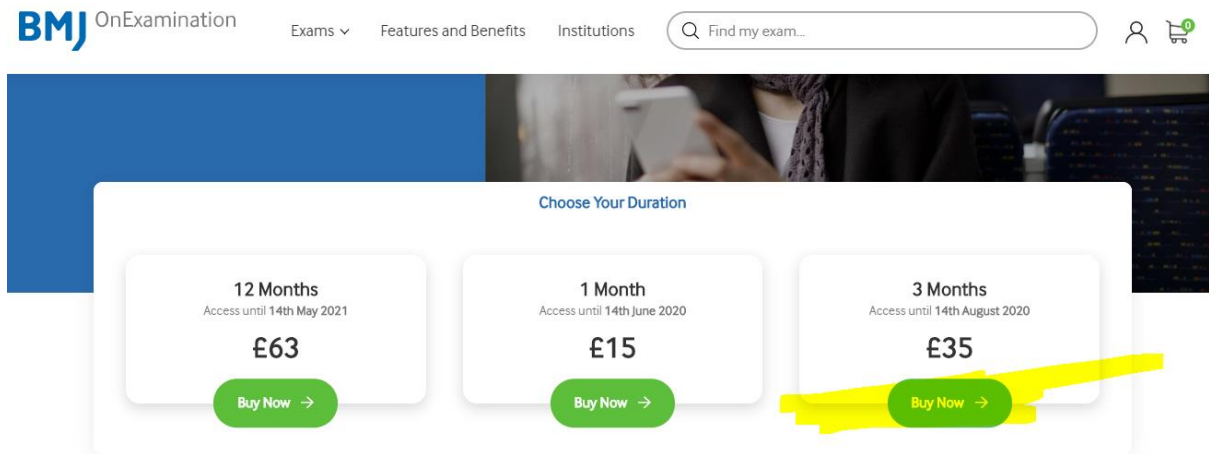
BMJ OnExamination

Exams Features and Benefits Institutions Find my exam...

0

Choose Your Duration

12 Months
Access until 14th May 2021
£63
Buy Now

1 Month
Access until 14th June 2020
£15
Buy Now

3 Months
Access until 14th August 2020
£35
Buy Now